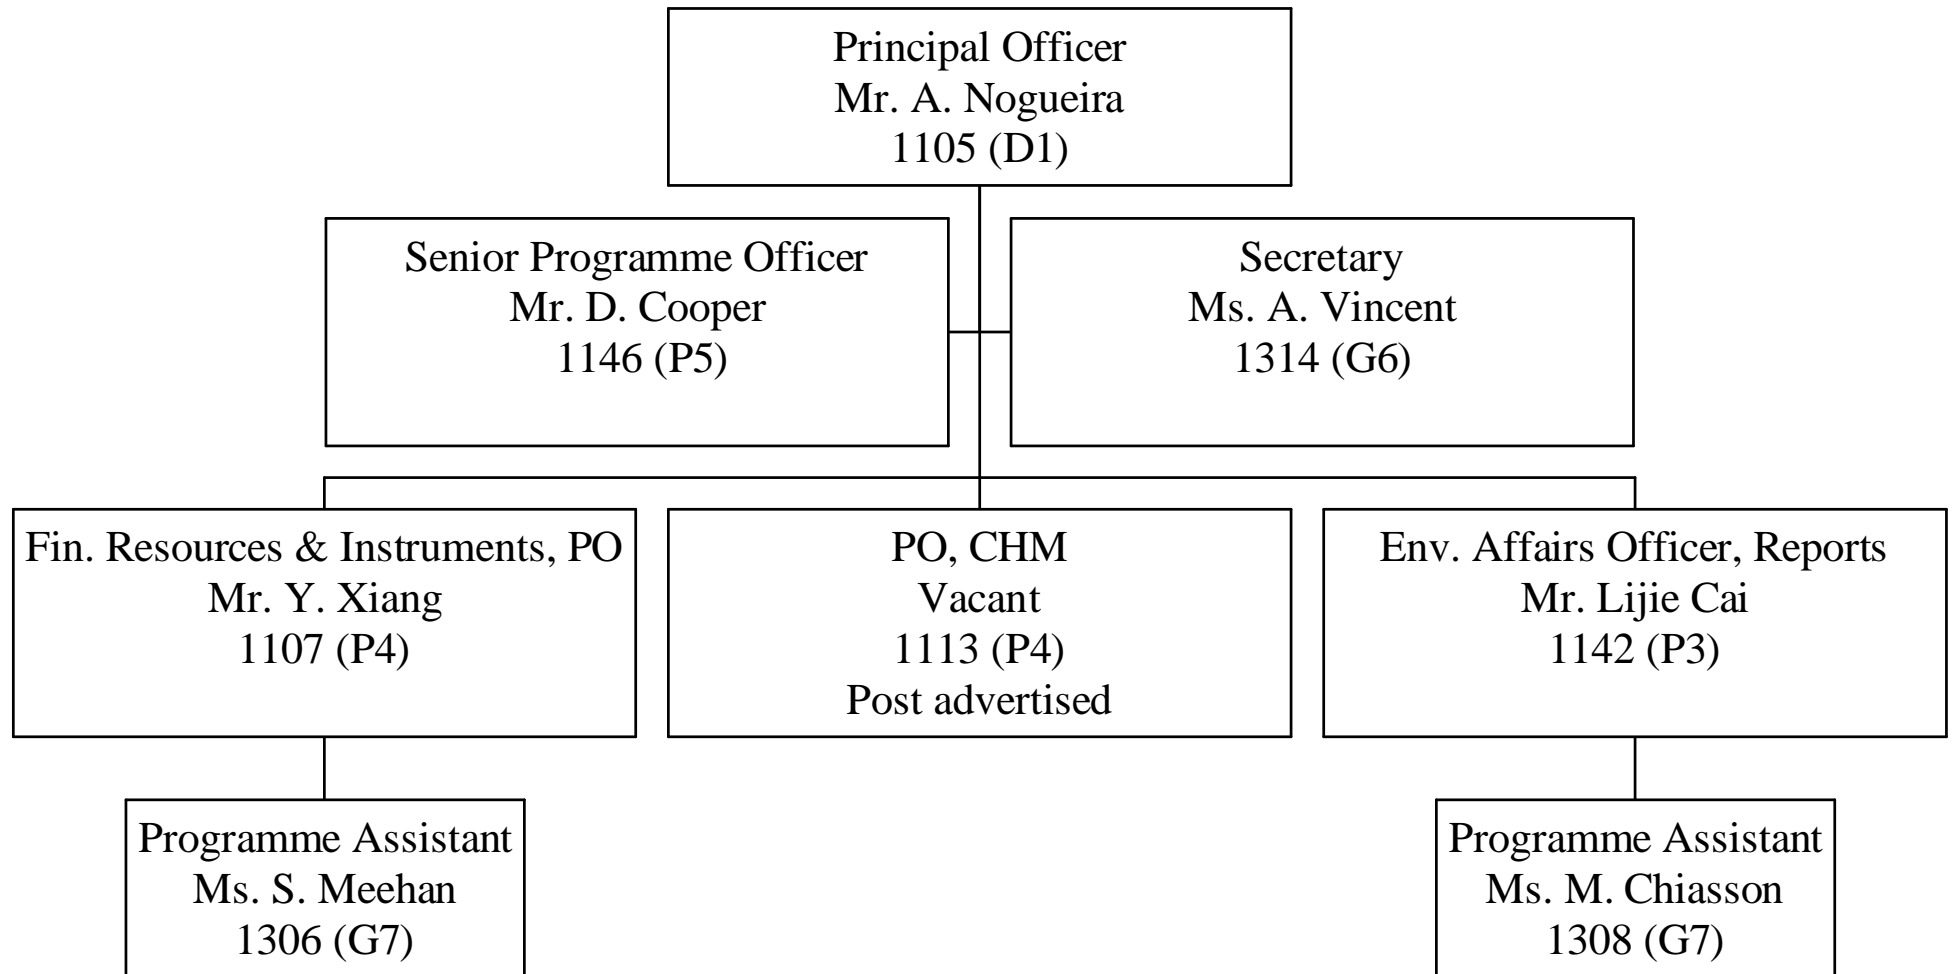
Principal Officer
Mr. A. Nogueira
1105 (D1)

Senior Programme Officer
Mr. D. Cooper
1146 (P5)

Secretary
Ms. A. Vincent
1314 (G6)

Fin. Resources & Instruments, PO
Mr. Y. Xiang
1107 (P4)

PO, CHM
Vacant
1113 (P4)
Post advertised

Env. Affairs Officer, Reports
Mr. Lijie Cai
1142 (P3)

Programme Assistant
Ms. S. Meehan
1306 (G7)

Programme Assistant
Ms. M. Chiasson
1308 (G7)